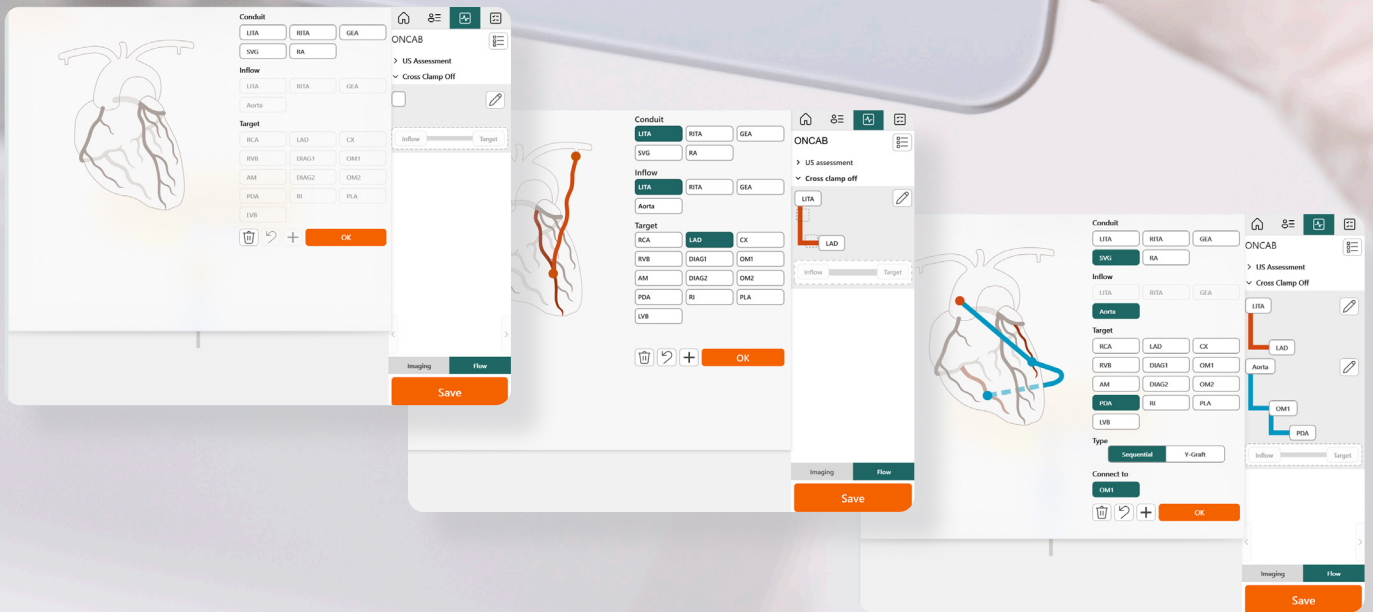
Conduit
LITA RITA GEA
SVG RA
Inflow
LITA RITA GEA
Aorta
Target
RCA LAD CX
RVB DIAG1 OM1
AM DIAG2 OM2
PDA RI PLA
LVB
OK

ONCAB
> US Assessment
> Cross Clamp Off
Inflow Target
Imaging Flow
Save

Conduit
LITA RITA GEA
SVG RA
Inflow
LITA RITA GEA
Aorta
Target
RCA LAD CX
RVB DIAG1 OM1
AM DIAG2 OM2
PDA RI PLA
LVB
OK

ONCAB
> US assessment
Cross clamp off
LITA
LAD
Inflow Target
Imaging Flow
Save

Conduit
LITA RITA GEA
SVG RA
Inflow
LITA RITA GEA
Aorta
Target
RCA LAD CX
RVB DIAG1 OM1
AM DIAG2 OM2
PDA RI PLA
LVB
Type
Sequential Y-Graft
Connect to
OM1
OK

ONCAB
> US Assessment
Cross Clamp Off
LITA
LAD
Aorta
OM1
PDA
Inflow Target
Imaging Flow
Save